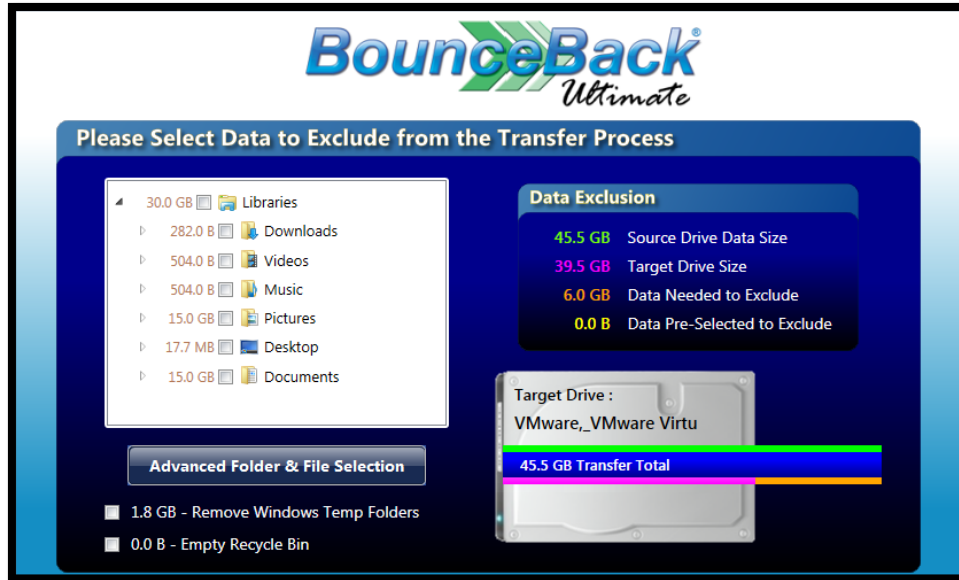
BounceBack®
Ultimate

Please Select Data to Exclude from the Transfer Process

30.0 GB Libraries
282.0 B Downloads
504.0 B Videos
504.0 B Music
15.0 GB Pictures
17.7 MB Desktop
15.0 GB Documents

Advanced Folder & File Selection

1.8 GB - Remove Windows Temp Folders
0.0 B - Empty Recycle Bin

Data Exclusion

| | |
|---|---|
| 45.5 GB | Source Drive Data Size |
| 39.5 GB | Target Drive Size |
| 6.0 GB | Data Needed to Exclude |
| 0.0 B | Data Pre-Selected to Exclude |

Target Drive :
VMware,_VMware Virtu

45.5 GB Transfer Total